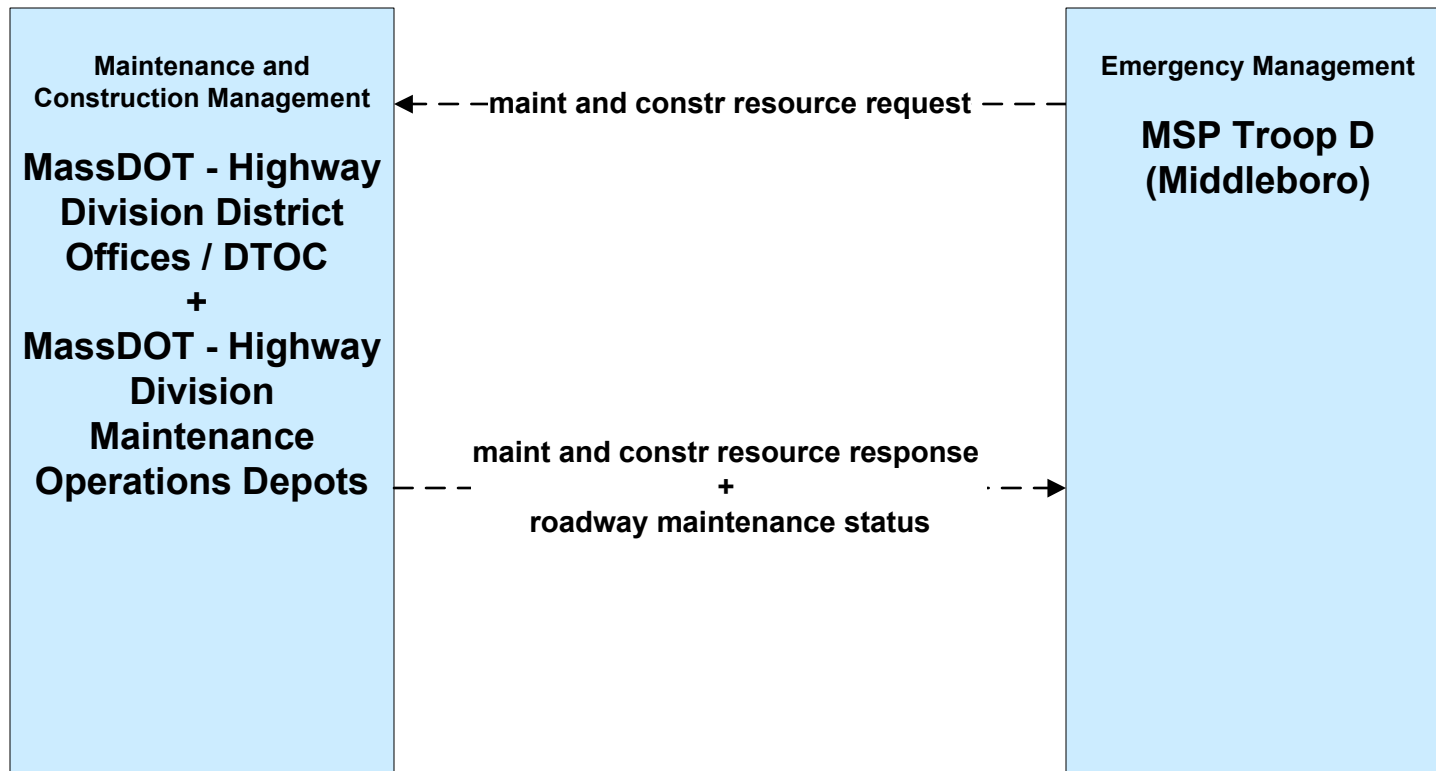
Maintenance and Construction Management

MassDOT - Highway Division District Offices / DTOC
+
MassDOT - Highway Division Maintenance Operations Depots

maint and constr resource request

Emergency Management

MSP Troop D (Middleboro)

maint and constr resource response
+
roadway maintenance status